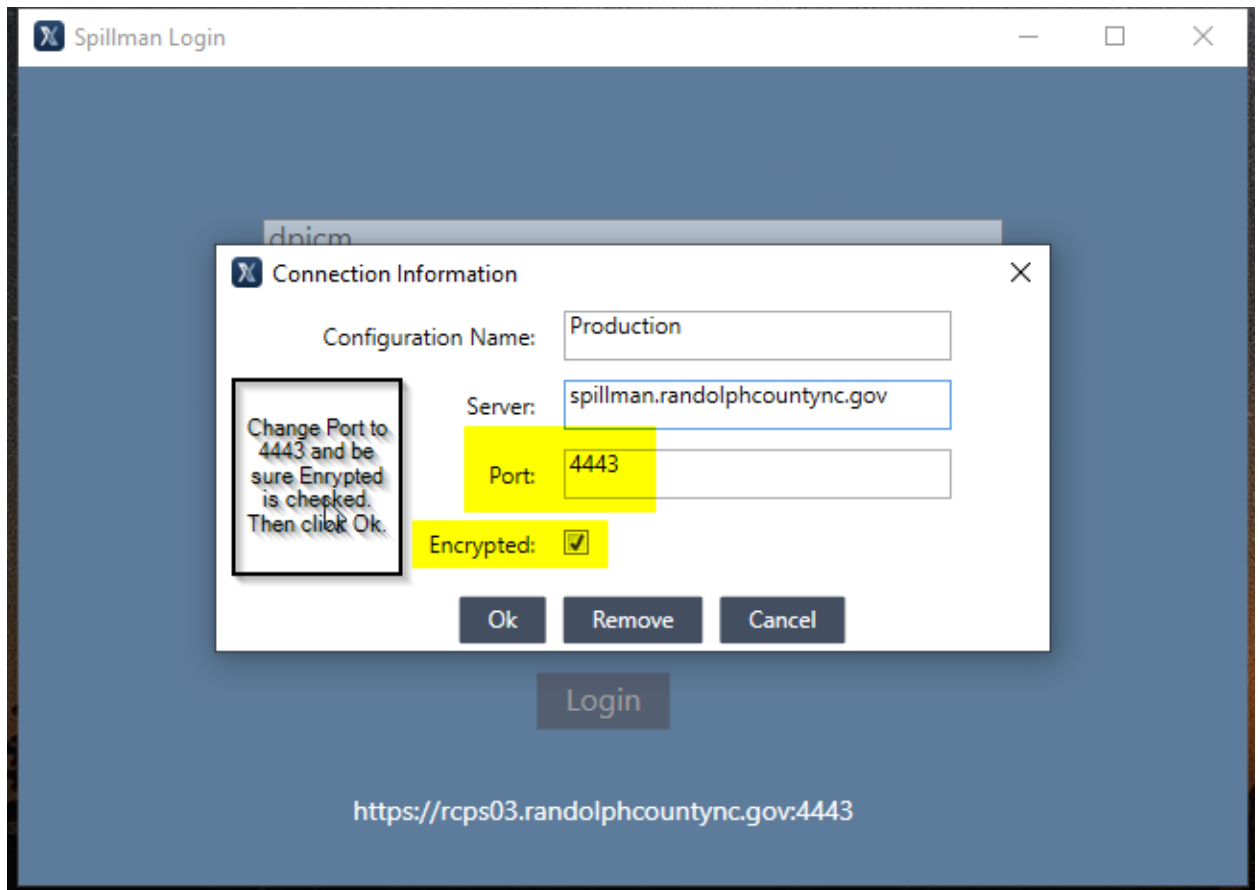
Spillman Login

dpicm

Connection Information

Configuration Name: Production

Server: spillman.randolphcountync.gov

Port: 4443

Encrypted:

Change Port to 4443 and be sure Enrypted is checked. Then click Ok.

Ok Remove Cancel

Login

https://rcps03.randolphcountync.gov:4443